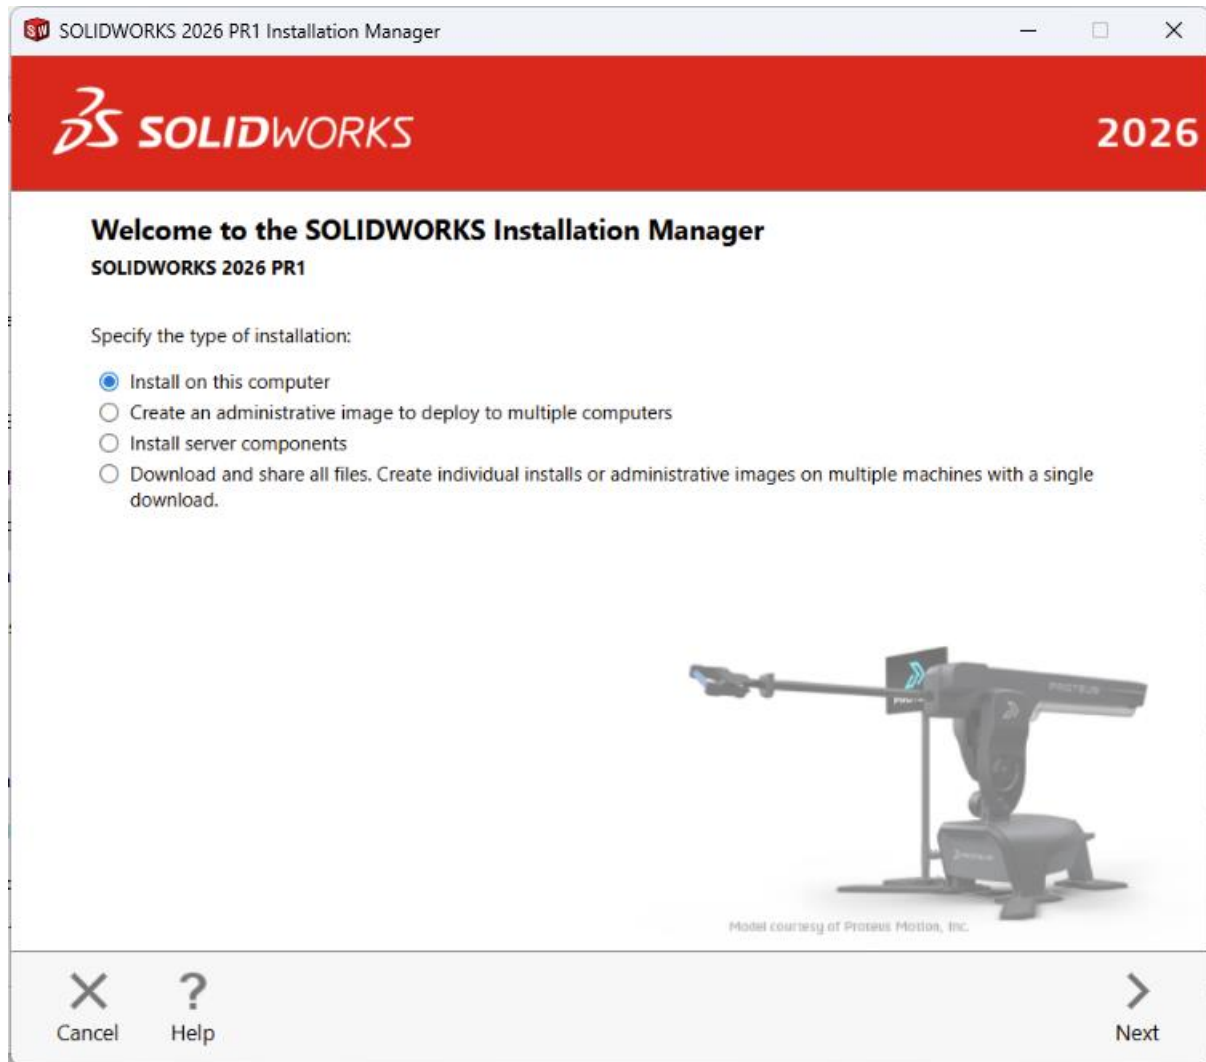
SOLIDWORKS 2026 PR1 Installation Manager

SOLIDWORKS

2026

Welcome to the SOLIDWORKS Installation Manager

SOLIDWORKS 2026 PR1

Specify the type of installation:

Install on this computer

Create an administrative image to deploy to multiple computers

Install server components

Download and share all files. Create individual installs or administrative images on multiple machines with a single download.

PROTEUS

Model courtesy of Proteus Motion, Inc.

Cancel

Help

Next